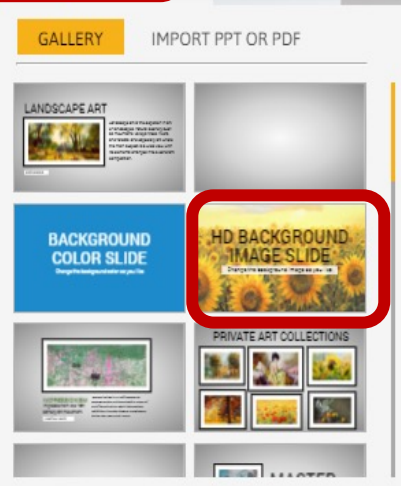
GALLERY

IMPORT PPT OR PDF

LANDSCAPE ART

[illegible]

BACKGROUND COLOR SLIDE

Change the background color as you like

HD BACKGROUND IMAGE SLIDE

Change the background image as you like

PRIVATE ART COLLECTIONS

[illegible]

MASTER